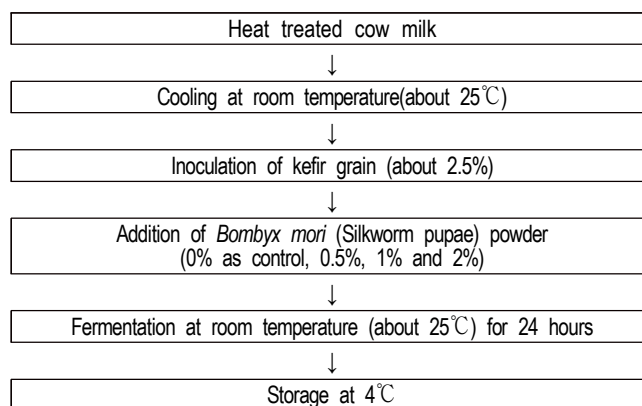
Heat treated cow milk

↓

Cooling at room temperature(about 25℃)

↓

Inoculation of kefir grain (about 2.5%)

↓

Addition of Bombyx mori (Silkworm pupae) powder (0% as control, 0.5%, 1% and 2%)

↓

Fermentation at room temperature (about 25℃) for 24 hours

↓

Storage at 4℃